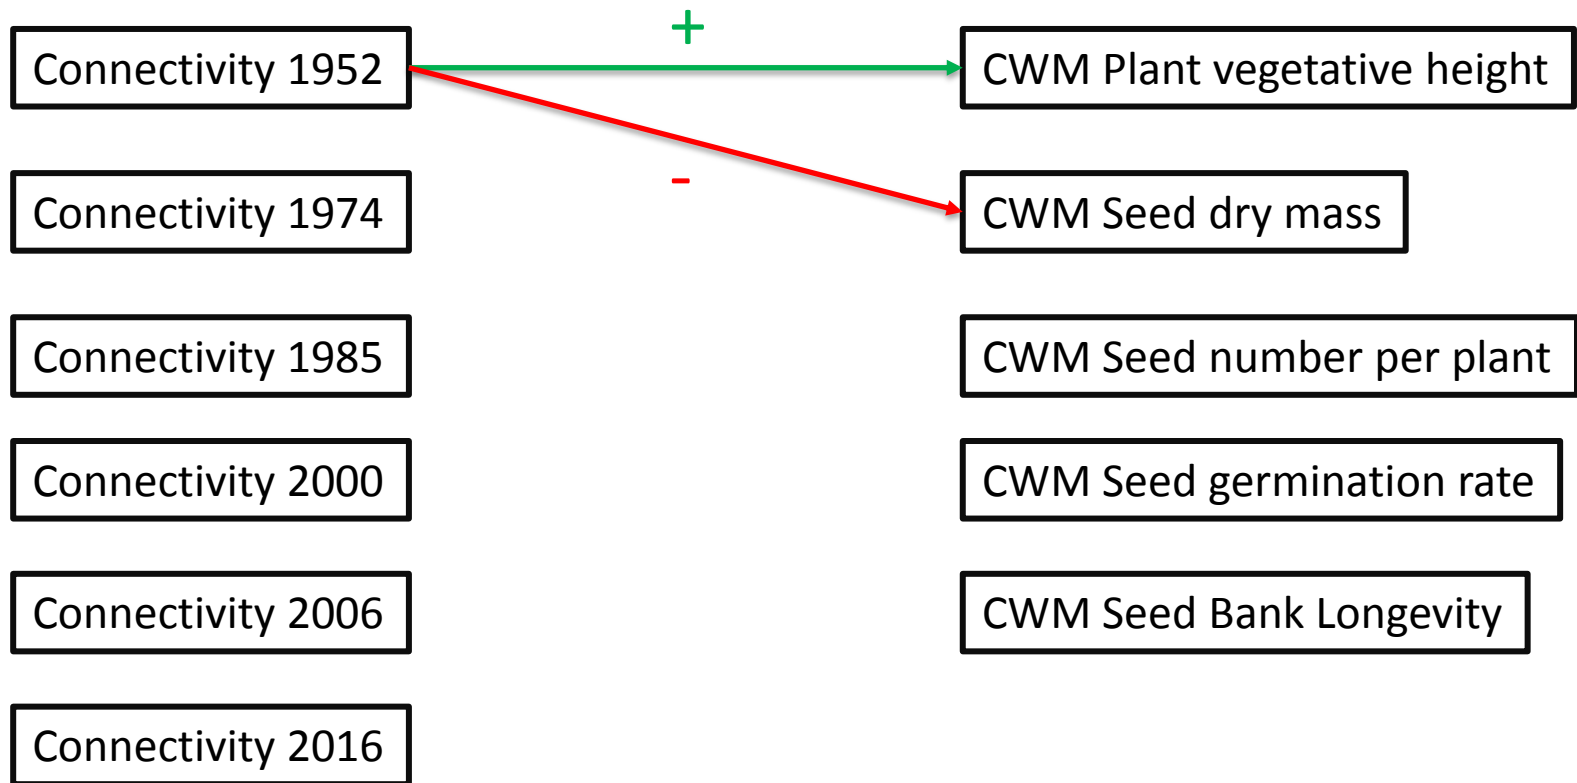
Connectivity 1952

+

CWM Plant vegetative height

-

Connectivity 1974

CWM Seed dry mass

Connectivity 1985

CWM Seed number per plant

Connectivity 2000

CWM Seed germination rate

Connectivity 2006

CWM Seed Bank Longevity

Connectivity 2016